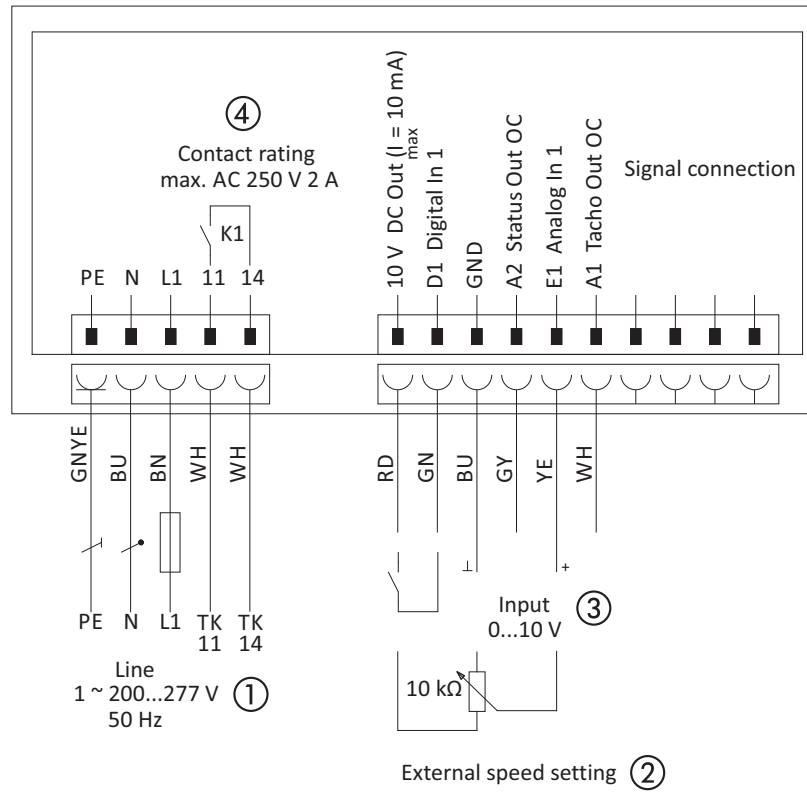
④

Contact rating
max. AC 250 V 2 A

K1

PE N L1 11 14

10 V DC Out ($I_{max}$ = 10 mA)
D1 Digital In 1
GND
A2 Status Out OC
E1 Analog In 1
A1 Tacho Out OC

Signal connection

GNYE BU BN WH WH

RD GN BU GY YE WH

PE N L1 TK 11 TK 14

Line
1 ~ 200...277 V ①
50 Hz

Input ③
0...10 V

10 kΩ

External speed setting ②